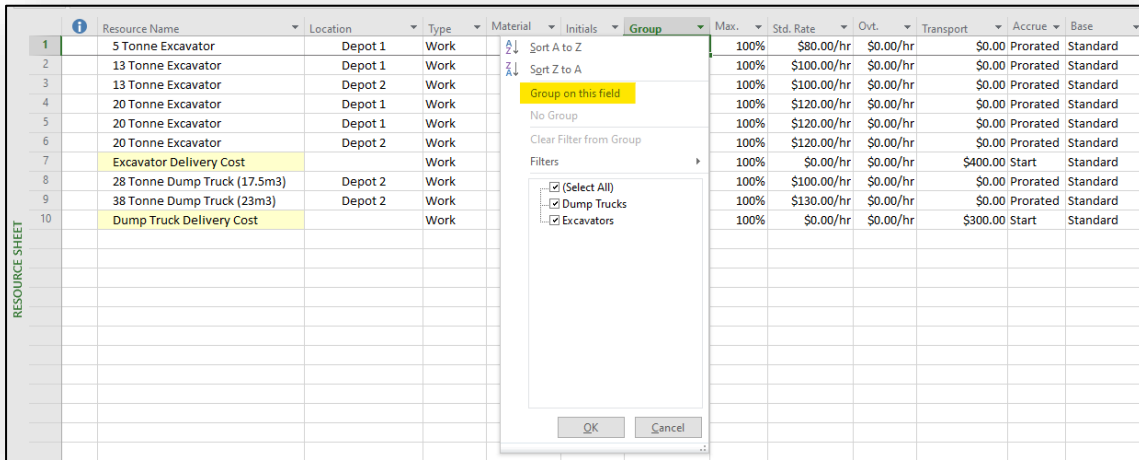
RESOURCE SHEET

| | | Resource Name | Location | Type | Material | Initials | Group | Max. | Std. Rate | Ovt. | Transport | Accrue | Base |
|---|---|---|---|---|---|---|---|---|---|---|---|---|---|
| 1 | | 5 Tonne Excavator | Depot 1 | Work | | | | 100% | \$80.00/hr | \$0.00/hr | \$0.00 | Prorated | Standard |
| 2 | | 13 Tonne Excavator | Depot 1 | Work | | | | 100% | \$100.00/hr | \$0.00/hr | \$0.00 | Prorated | Standard |
| 3 | | 13 Tonne Excavator | Depot 2 | Work | | | | 100% | \$100.00/hr | \$0.00/hr | \$0.00 | Prorated | Standard |
| 4 | | 20 Tonne Excavator | Depot 1 | Work | | | | 100% | \$120.00/hr | \$0.00/hr | \$0.00 | Prorated | Standard |
| 5 | | 20 Tonne Excavator | Depot 1 | Work | | | | 100% | \$120.00/hr | \$0.00/hr | \$0.00 | Prorated | Standard |
| 6 | | 20 Tonne Excavator | Depot 2 | Work | | | | 100% | \$120.00/hr | \$0.00/hr | \$0.00 | Prorated | Standard |
| 7 | | Excavator Delivery Cost | | Work | | | | 100% | \$0.00/hr | \$0.00/hr | \$400.00 | Start | Standard |
| 8 | | 28 Tonne Dump Truck (17.5m3) | Depot 2 | Work | | | | 100% | \$100.00/hr | \$0.00/hr | \$0.00 | Prorated | Standard |
| 9 | | 38 Tonne Dump Truck (23m3) | Depot 2 | Work | | | | 100% | \$130.00/hr | \$0.00/hr | \$0.00 | Prorated | Standard |
| 10 | | Dump Truck Delivery Cost | | Work | | | | 100% | \$0.00/hr | \$0.00/hr | \$300.00 | Start | Standard |

Sort A to Z
Sort Z to A
Group on this field
No Group
Clear Filter from Group
Filters
(Select All)
Dump Trucks
Excavators
OK
Cancel